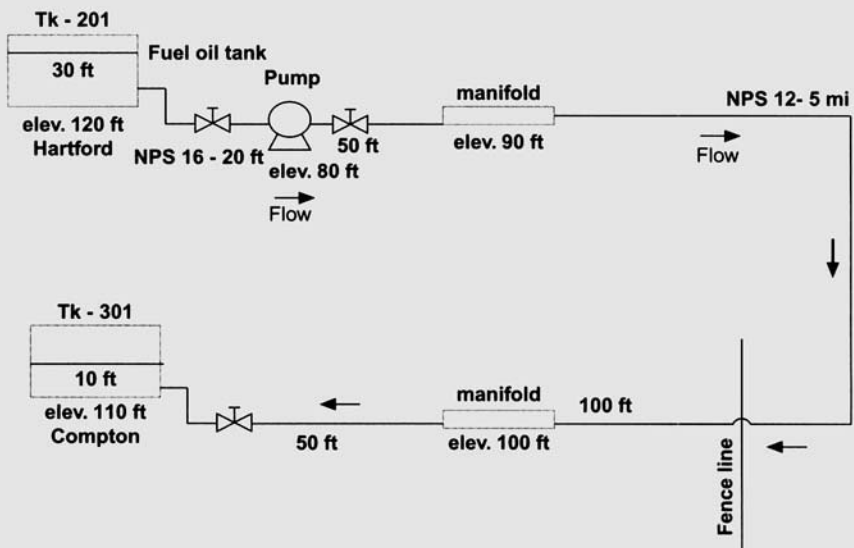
Tk - 201

Fuel oil tank

30 ft

Pump

manifold

NPS 12- 5 mi

elev. 120 ft
Hartford

NPS 16 - 20 ft

50 ft

elev. 90 ft

Flow

elev. 80 ft

Flow

Tk - 301

10 ft

manifold

100 ft

elev. 110 ft
Compton

50 ft

elev. 100 ft

Fence line